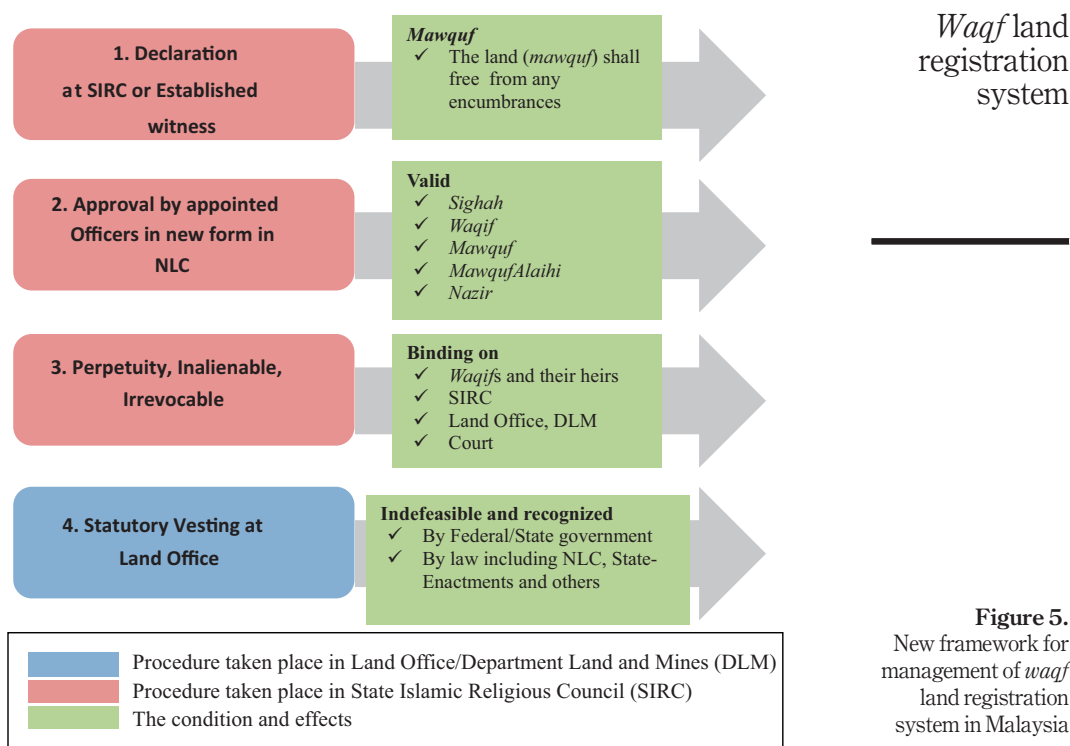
*Waqf* land registration system

1. Declaration at SIRC or Established witness

*Mawquf*
✓ The land (*mawquf*) shall free from any encumbrances

2. Approval by appointed Officers in new form in NLC

Valid
✓ *Sighah*
✓ *Waqif*
✓ *Mawquf*
✓ *MawqufAlaihi*
✓ *Nazir*

3. Perpetuity, Inalienable, Irrevocable

Binding on
✓ *Waqif*s and their heirs
✓ SIRC
✓ Land Office, DLM
✓ Court

4. Statutory Vesting at Land Office

Indefeasible and recognized
✓ By Federal/State government
✓ By law including NLC, State-Enactments and others

Procedure taken place in Land Office/Department Land and Mines (DLM)
Procedure taken place in State Islamic Religious Council (SIRC)
The condition and effects

**Figure 5.**
New framework for management of *waqf* land registration system in Malaysia